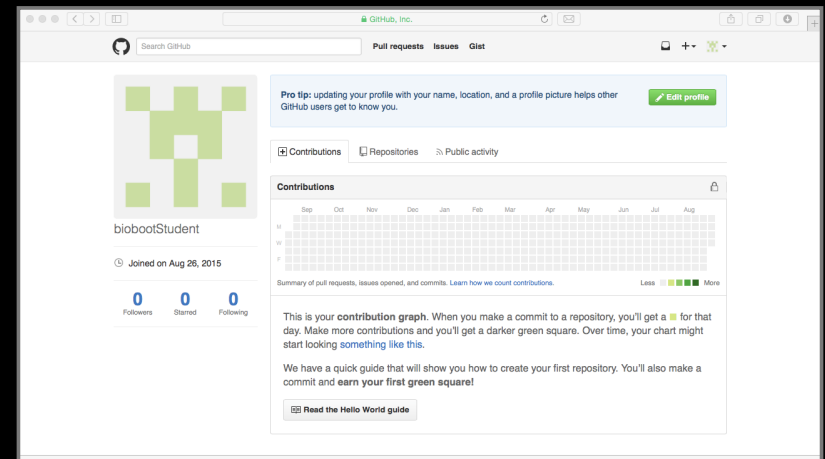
GitHub, Inc.

Search GitHub

Pull requests Issues Gist

biobootStudent

Joined on Aug 26, 2015

0 Followers

0 Starred

0 Following

Pro tip: updating your profile with your name, location, and a profile picture helps other GitHub users get to know you.

Edit profile

Contributions Repositories Public activity

Contributions

Sep Oct Nov Dec Jan Feb Mar Apr May Jun Jul Aug

M

W

F

Summary of pull requests, issues opened, and commits. Learn how we count contributions.

Less More

This is your contribution graph. When you make a commit to a repository, you'll get a for that day. Make more contributions and you'll get a darker green square. Over time, your chart might start looking something like this.

We have a quick guide that will show you how to create your first repository. You'll also make a commit and earn your first green square!

Read the Hello World guide